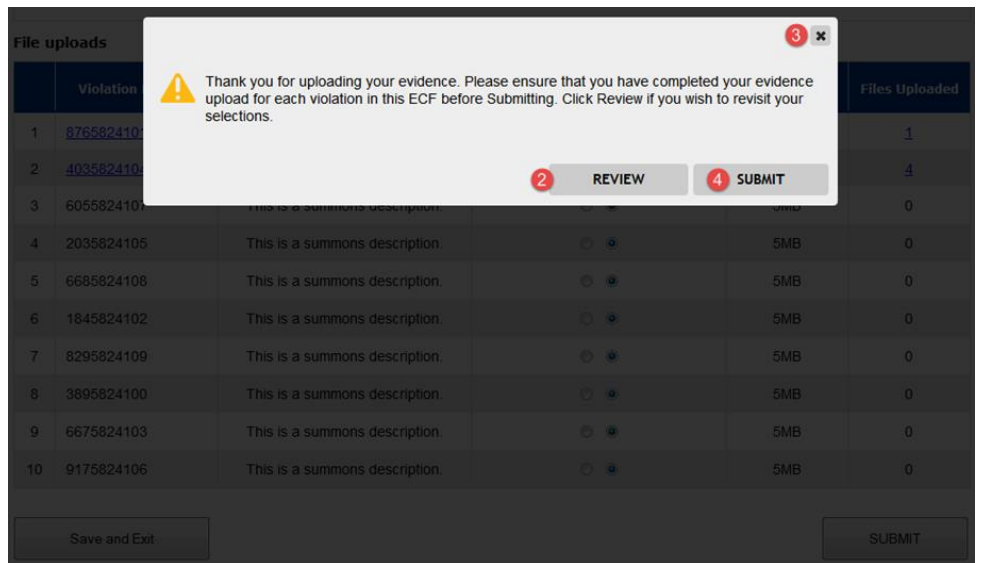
File uploads

3 ✖

Thank you for uploading your evidence. Please ensure that you have completed your evidence upload for each violation in this ECF before Submitting. Click Review if you wish to revisit your selections.

2 REVIEW

4 SUBMIT

| | Violation | | | | Files Uploaded |
|---|---|---|---|---|---|
| 1 | 876582410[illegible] | | | | 1 |
| 2 | 403582410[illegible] | | | | 4 |
| 3 | 6055824107 | This is a summons description. | | 5MB | 0 |
| 4 | 2035824105 | This is a summons description. | | 5MB | 0 |
| 5 | 6685824108 | This is a summons description. | | 5MB | 0 |
| 6 | 1845824102 | This is a summons description. | | 5MB | 0 |
| 7 | 8295824109 | This is a summons description. | | 5MB | 0 |
| 8 | 3895824100 | This is a summons description. | | 5MB | 0 |
| 9 | 6675824103 | This is a summons description. | | 5MB | 0 |
| 10 | 9175824106 | This is a summons description. | | 5MB | 0 |

Save and Exit

SUBMIT